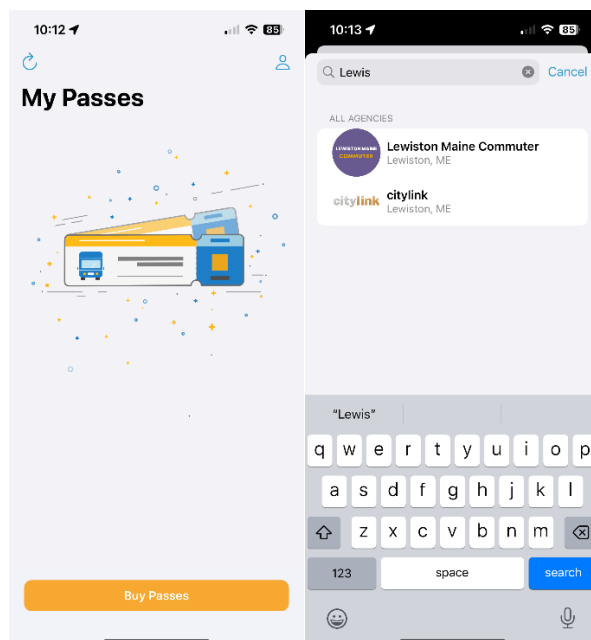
10:12 85

My Passes

Buy Passes

10:13 85

Lewis

Cancel

ALL AGENCIES

LEWISTON MAINE COMMUTER

Lewiston Maine Commuter
Lewiston, ME

citylink

citylink
Lewiston, ME

"Lewis"

q w e r t y u i o p
a s d f g h j k l
z x c v b n m
123 space search